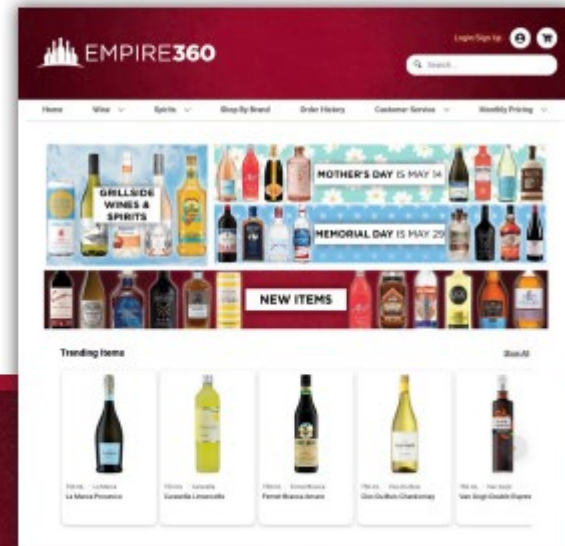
EMPIRE360

Login/Sign Up

Search...

Home Wine Spirits Shop By Brand Order History Customer Service Monthly Pricing

GRILLSIDE WINES & SPIRITS

MOTHER'S DAY IS MAY 14

MEMORIAL DAY IS MAY 29

NEW ITEMS

Trending Items

Show All

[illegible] La Marca
La Marca Prosecco

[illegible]
Caravella Limoncello

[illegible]
Fernet Branca Amaro

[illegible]
Clos Du Bois Chardonnay

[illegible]
Van Gogh Double Espresso